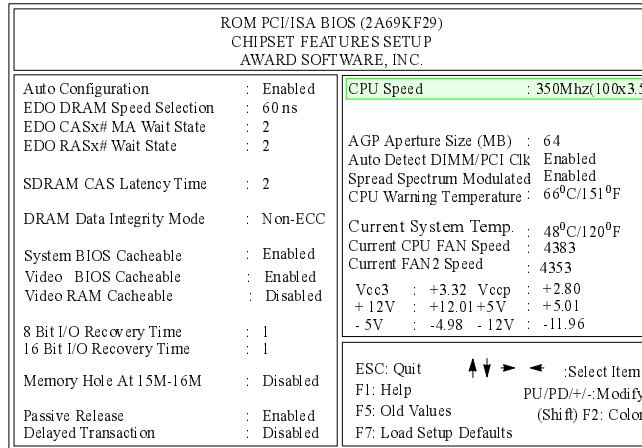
ROM PCI/ISA BIOS (2A69KF29)
CHIPSET FEATURES SETUP
AWARD SOFTWARE, INC.

Auto Configuration : Enabled
EDO DRAM Speed Selection : 60ns
EDO CASx# MA Wait State : 2
EDO RASx# Wait State : 2

SDRAM CAS Latency Time : 2

DRAM Data Integrity Mode : Non-ECC

System BIOS Cacheable : Enabled
Video BIOS Cacheable : Enabled
Video RAM Cacheable : Disabled

8 Bit I/O Recovery Time : 1
16 Bit I/O Recovery Time : 1

Memory Hole At 15M-16M : Disabled

Passive Release : Enabled
Delayed Transaction : Disabled

CPU Speed : 350Mhz(100x3.5

AGP Aperture Size (MB) : 64
Auto Detect DIMM/PCI Clk Enabled
Spread Spectrum Modulated Enabled
CPU Warning Temperature : $66^0$C/$151^0$F

Current System Temp. : $48^0$C/$120^0$F
Current CPU FAN Speed : 4383
Current FAN2 Speed : 4353

| Vcc3 | : | +3.32 | Vccp | : | +2.80 |
|---|---|---|---|---|---|
| + 12V | : | +12.01 | +5V | : | +5.01 |
| - 5V | : | -4.98 | - 12V | : | -11.96 |

ESC: Quit ↑↓ → ← :Select Item
F1: Help PU/PD/+/-:Modify
F5: Old Values (Shift) F2: Color
F7: Load Setup Defaults